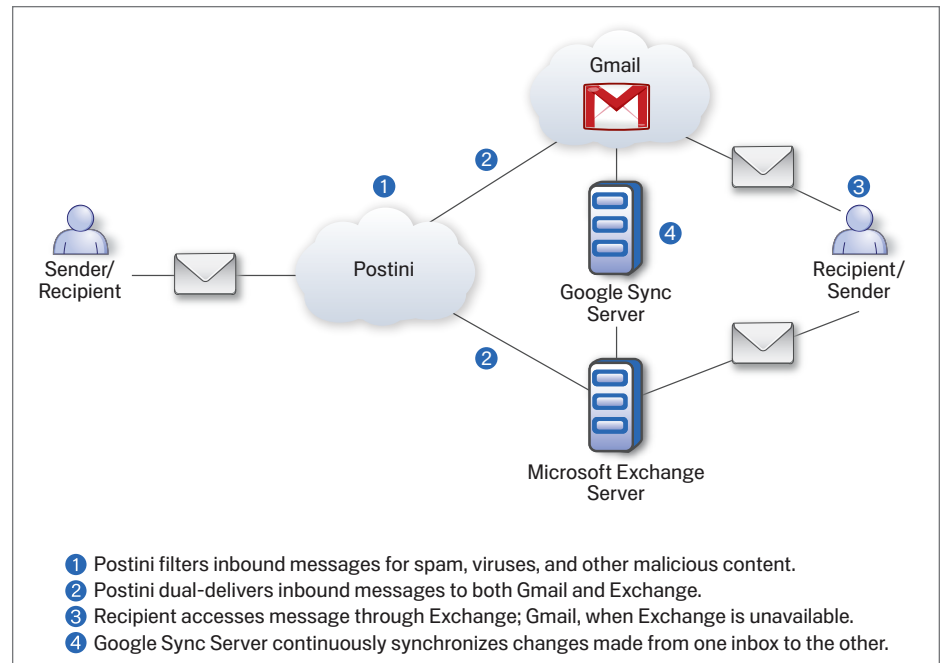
Gmail

2

1

3

4

Sender/
Recipient

Postini

Google Sync
Server

Recipient/
Sender

2

Microsoft Exchange
Server

1 Postini filters inbound messages for spam, viruses, and other malicious content.
2 Postini dual-delivers inbound messages to both Gmail and Exchange.
3 Recipient accesses message through Exchange; Gmail, when Exchange is unavailable.
4 Google Sync Server continuously synchronizes changes made from one inbox to the other.